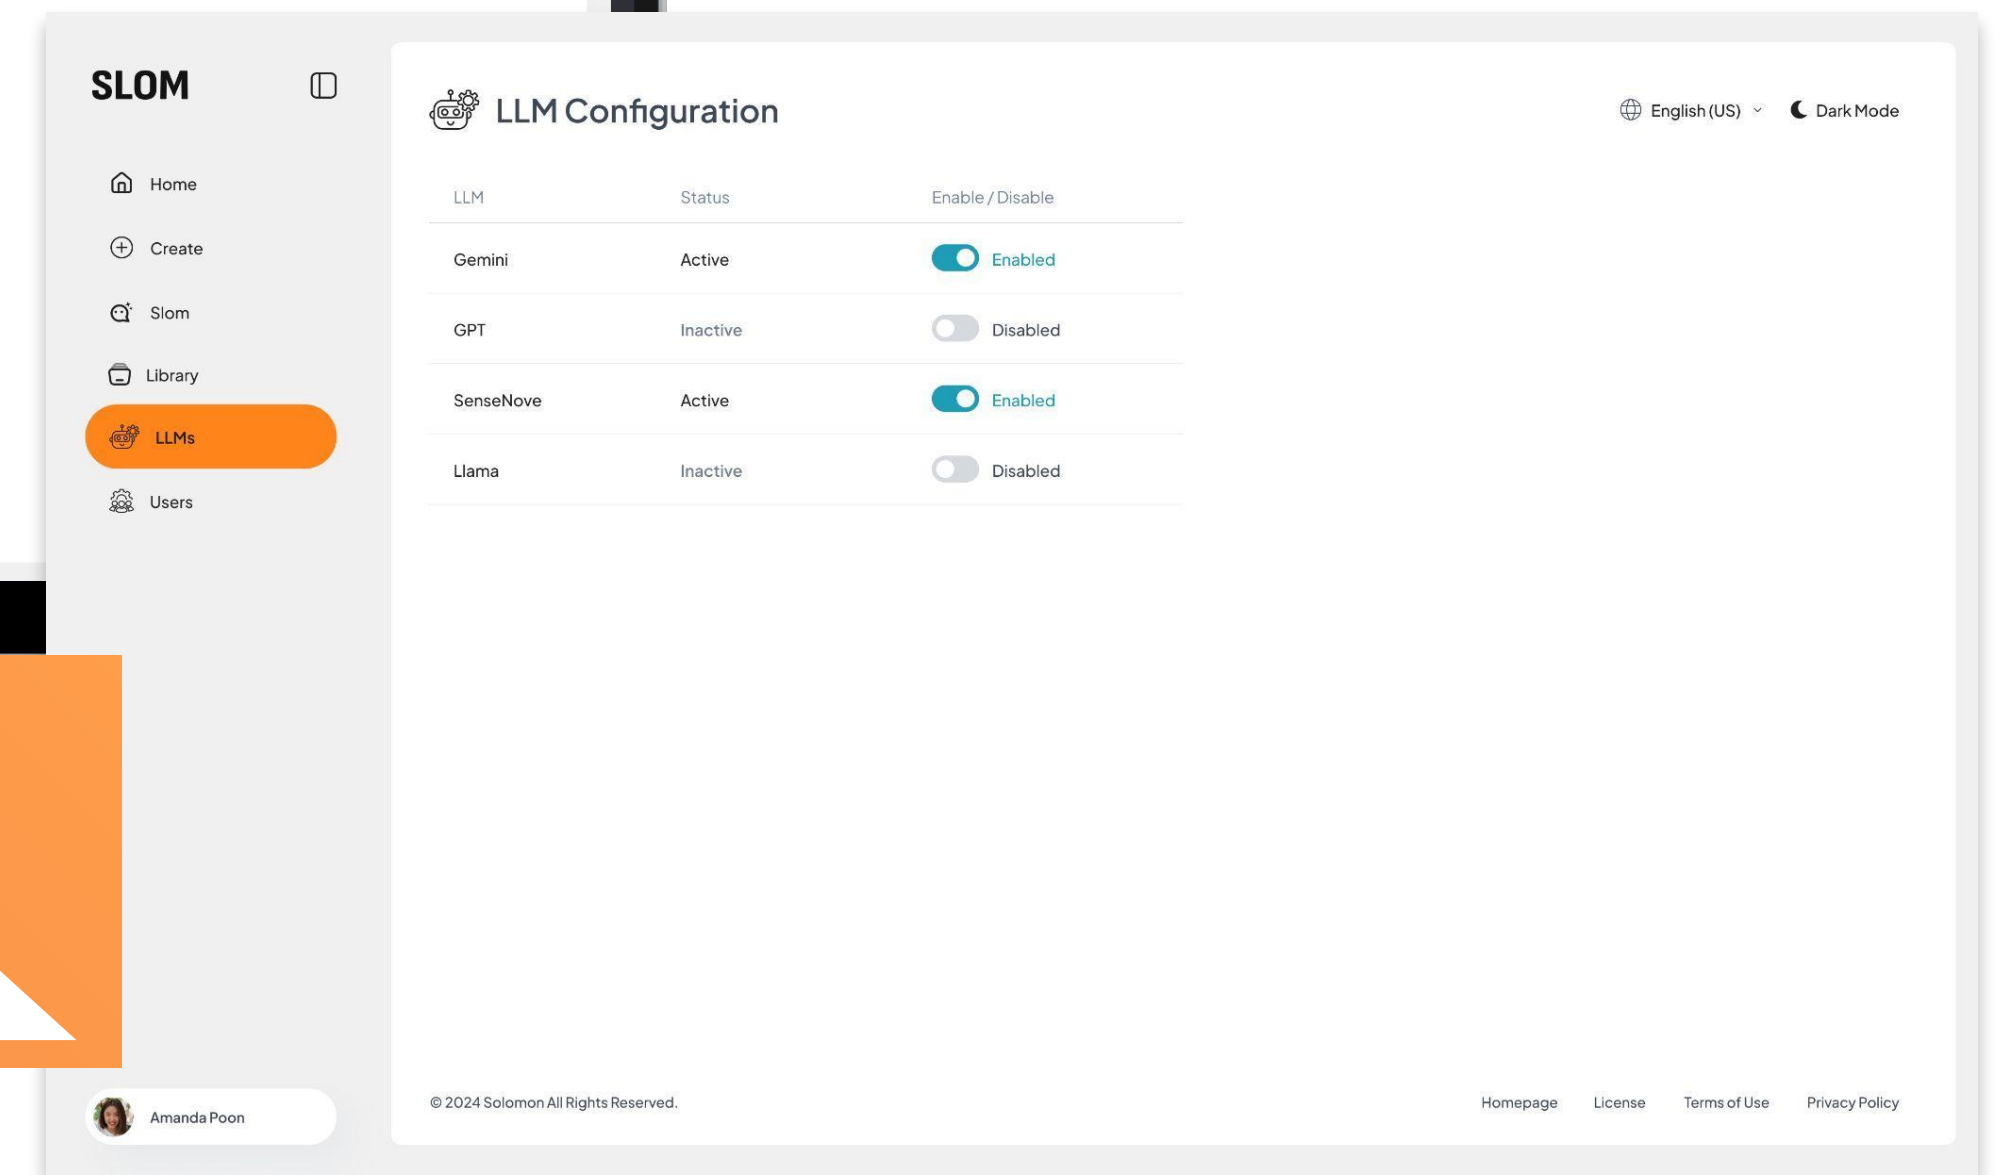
SLOM

Home
Create
Slom
Library
LLMs
Users

Amanda Poon

LLM Configuration

English (US)
Dark Mode

| LLM | Status | Enable / Disable |
|---|---|---|
| Gemini | Active | Enabled |
| GPT | Inactive | Disabled |
| SenseNove | Active | Enabled |
| Llama | Inactive | Disabled |

© 2024 Solomon All Rights Reserved.

Homepage
License
Terms of Use
Privacy Policy